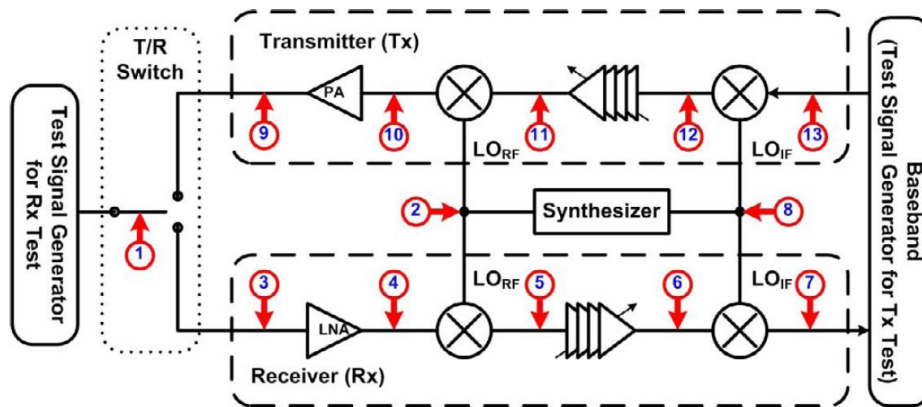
Test Signal Generator for Rx Test

T/R Switch

Transmitter (Tx)

PA

9

10

11

12

13

$LO_{RF}$

$LO_{IF}$

2

Synthesizer

8

1

3

4

5

6

7

$LO_{RF}$

$LO_{IF}$

LNA

Receiver (Rx)

Baseband (Test Signal Generator for Tx Test)